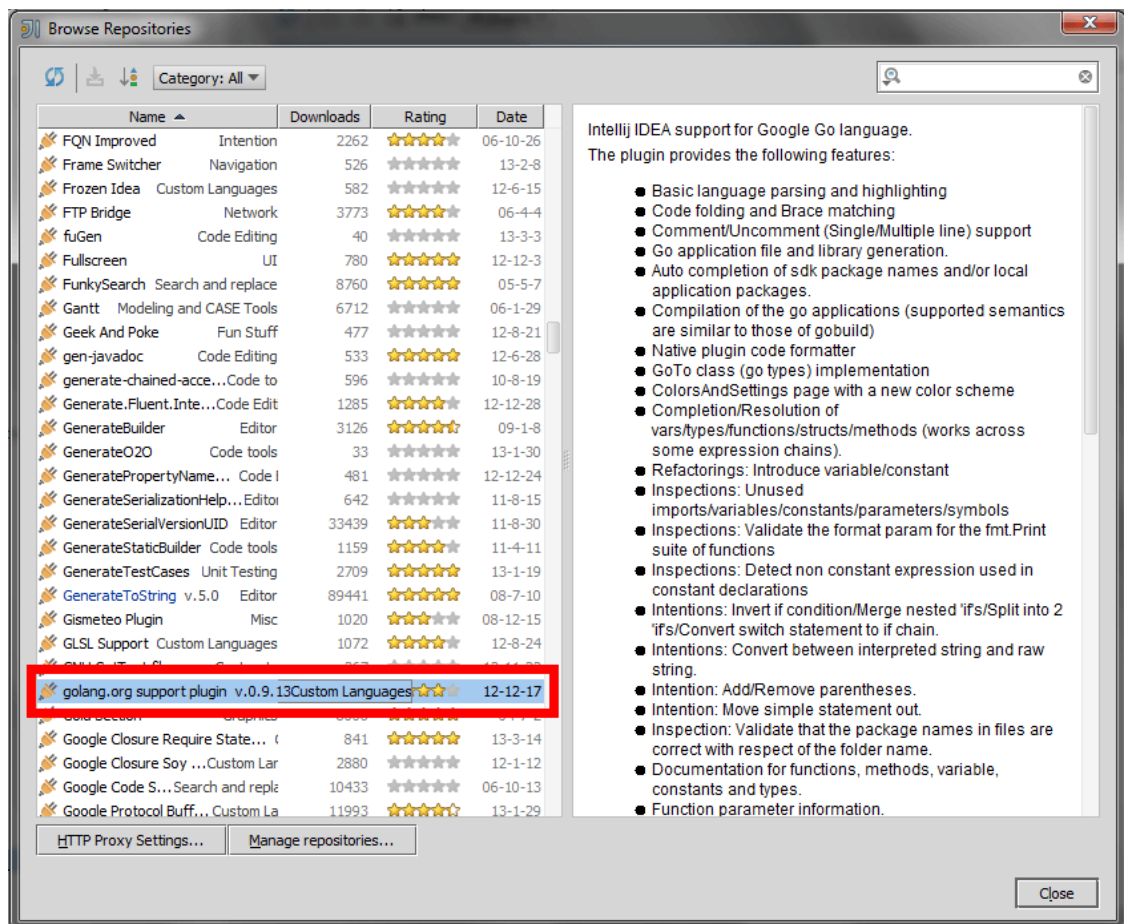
Browse Repositories

Category: All

| Name | Downloads | Rating | Date |
|---|---|---|---|
| FQN Improved Intention | 2262 | | 06-10-26 |
| Frame Switcher Navigation | 526 | | 13-2-8 |
| Frozen Idea Custom Languages | 582 | | 12-6-15 |
| FTP Bridge Network | 3773 | | 06-4-4 |
| fuGen Code Editing | 40 | | 13-3-3 |
| Fullscreen UI | 780 | | 12-12-3 |
| FunkySearch Search and replace | 8760 | | 05-5-7 |
| Gantt Modeling and CASE Tools | 6712 | | 06-1-29 |
| Geek And Poke Fun Stuff | 477 | | 12-8-21 |
| gen-javadoc Code Editing | 533 | | 12-6-28 |
| generate-chained-acce...Code to | 596 | | 10-8-19 |
| Generate.Fluent.Inte...Code Edit | 1285 | | 12-12-28 |
| GenerateBuilder Editor | 3126 | | 09-1-8 |
| GenerateO2O Code tools | 33 | | 13-1-30 |
| GeneratePropertyName... Code | 481 | | 12-12-24 |
| GenerateSerializationHelp...Editor | 642 | | 11-8-15 |
| GenerateSerialVersionUID Editor | 33439 | | 11-8-30 |
| GenerateStaticBuilder Code tools | 1159 | | 11-4-11 |
| GenerateTestCases Unit Testing | 2709 | | 13-1-19 |
| GenerateToString v.5.0 Editor | 89441 | | 08-7-10 |
| Gismeteo Plugin Misc | 1020 | | 08-12-15 |
| GLSL Support Custom Languages | 1072 | | 12-8-24 |
| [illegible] | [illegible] | | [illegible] |
| golang.org support plugin v.0.9.13Custom Languages | | | 12-12-17 |
| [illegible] Graphics | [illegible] | | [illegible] |
| Google Closure Require State... | 841 | | 13-3-14 |
| Google Closure Soy ...Custom Lar | 2880 | | 12-1-12 |
| Google Code S...Search and repla | 10433 | | 06-10-13 |
| Google Protocol Buff...Custom La | 11993 | | 13-1-29 |

Intellij IDEA support for Google Go language.
The plugin provides the following features:

- Basic language parsing and highlighting
- Code folding and Brace matching
- Comment/Uncomment (Single/Multiple line) support
- Go application file and library generation.
- Auto completion of sdk package names and/or local application packages.
- Compilation of the go applications (supported semantics are similar to those of gobuild)
- Native plugin code formatter
- GoTo class (go types) implementation
- ColorsAndSettings page with a new color scheme
- Completion/Resolution of vars/types/functions/structs/methods (works across some expression chains).
- Refactorings: Introduce variable/constant
- Inspections: Unused imports/variables/constants/parameters/symbols
- Inspections: Validate the format param for the fmt.Print suite of functions
- Inspections: Detect non constant expression used in constant declarations
- Intentions: Invert if condition/Merge nested 'if's/Split into 2 'if's/Convert switch statement to if chain.
- Intentions: Convert between interpreted string and raw string.
- Intention: Add/Remove parentheses.
- Intention: Move simple statement out.
- Inspection: Validate that the package names in files are correct with respect of the folder name.
- Documentation for functions, methods, variable, constants and types.
- Function parameter information.

HTTP Proxy Settings... Manage repositories...

Close